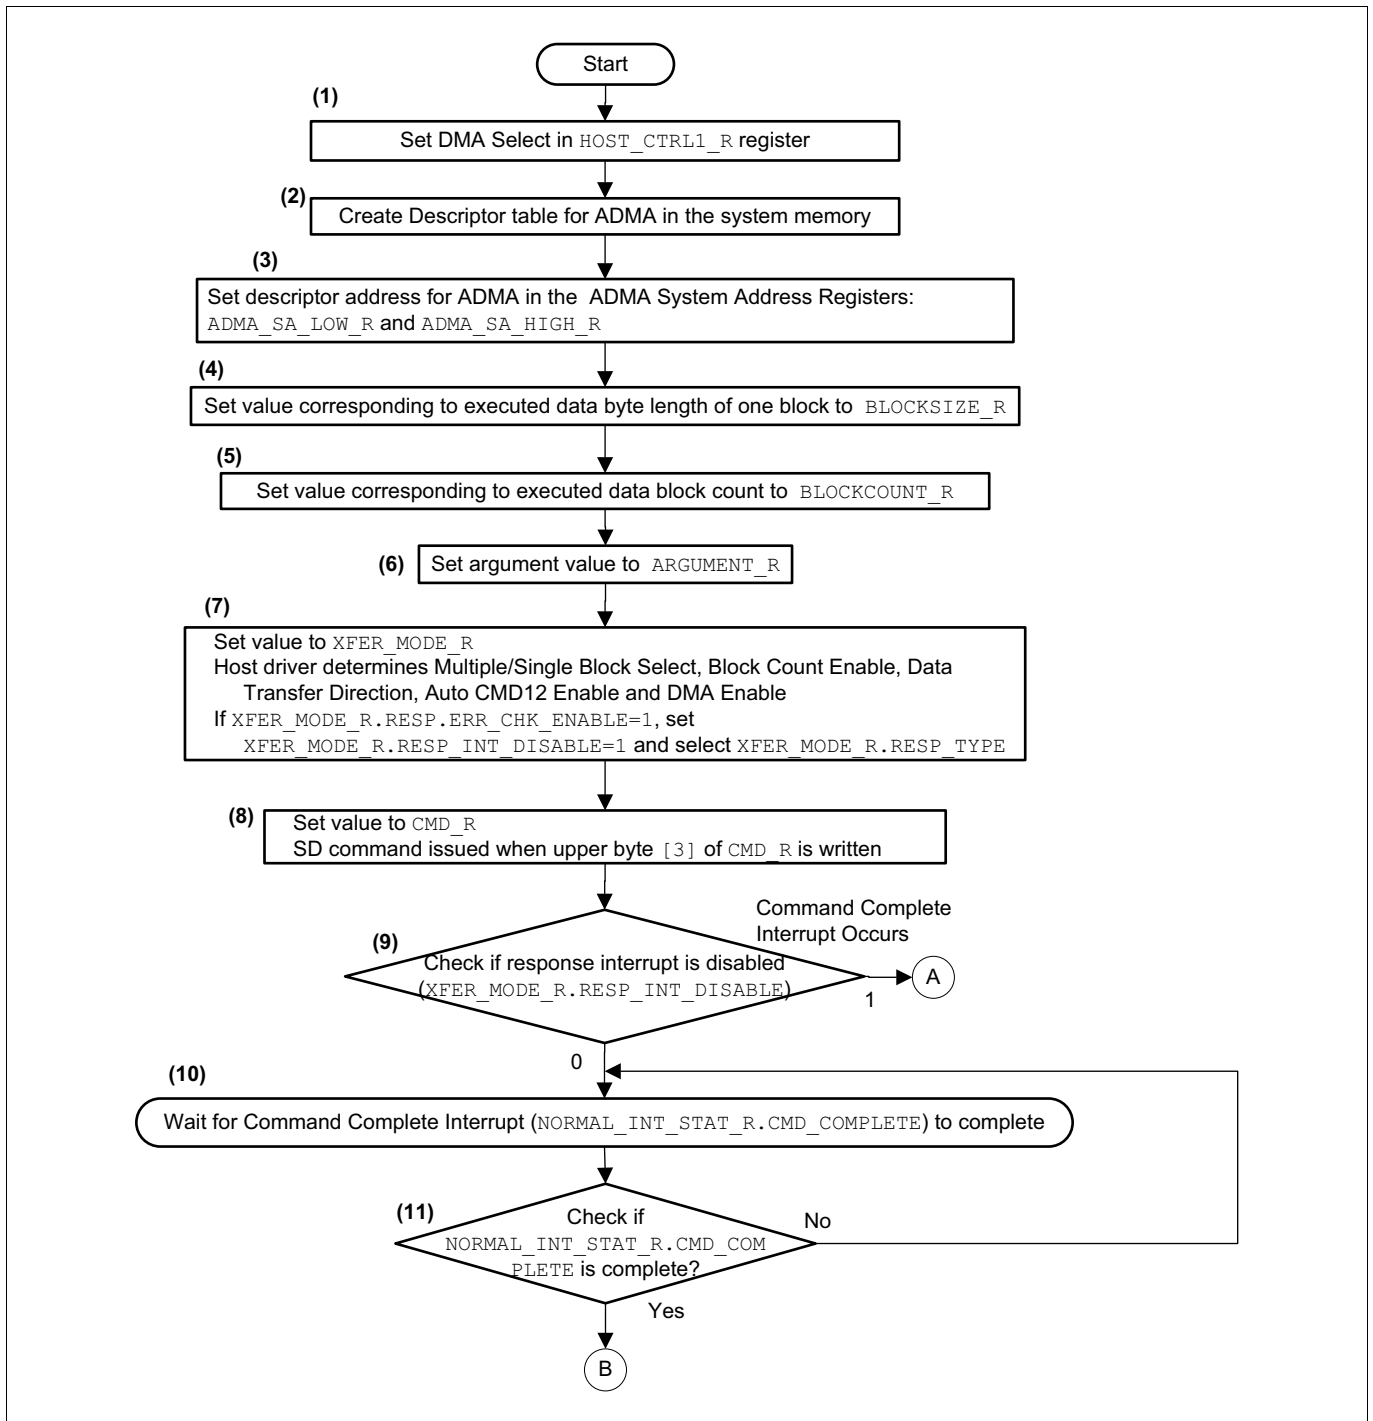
Start

(1)
Set DMA Select in HOST_CTRL1_R register

(2)
Create Descriptor table for ADMA in the system memory

(3)
Set descriptor address for ADMA in the ADMA System Address Registers: ADMA_SA_LOW_R and ADMA_SA_HIGH_R

(4)
Set value corresponding to executed data byte length of one block to BLOCKSIZE_R

(5)
Set value corresponding to executed data block count to BLOCKCOUNT_R

(6)
Set argument value to ARGUMENT_R

(7)
Set value to XFER_MODE_R
Host driver determines Multiple/Single Block Select, Block Count Enable, Data Transfer Direction, Auto CMD12 Enable and DMA Enable
If XFER_MODE_R.RESP_ERR_CHK_ENABLE=1, set XFER_MODE_R.RESP_INT_DISABLE=1 and select XFER_MODE_R.RESP_TYPE

(8)
Set value to CMD_R
SD command issued when upper byte [3] of CMD_R is written

(9)
Check if response interrupt is disabled (XFER_MODE_R.RESP_INT_DISABLE)

Command Complete Interrupt Occurs

1

A

0

(10)
Wait for Command Complete Interrupt (NORMAL_INT_STAT_R.CMD_COMPLETE) to complete

(11)
Check if NORMAL_INT_STAT_R.CMD_COMPLETE is complete?

No

Yes

B